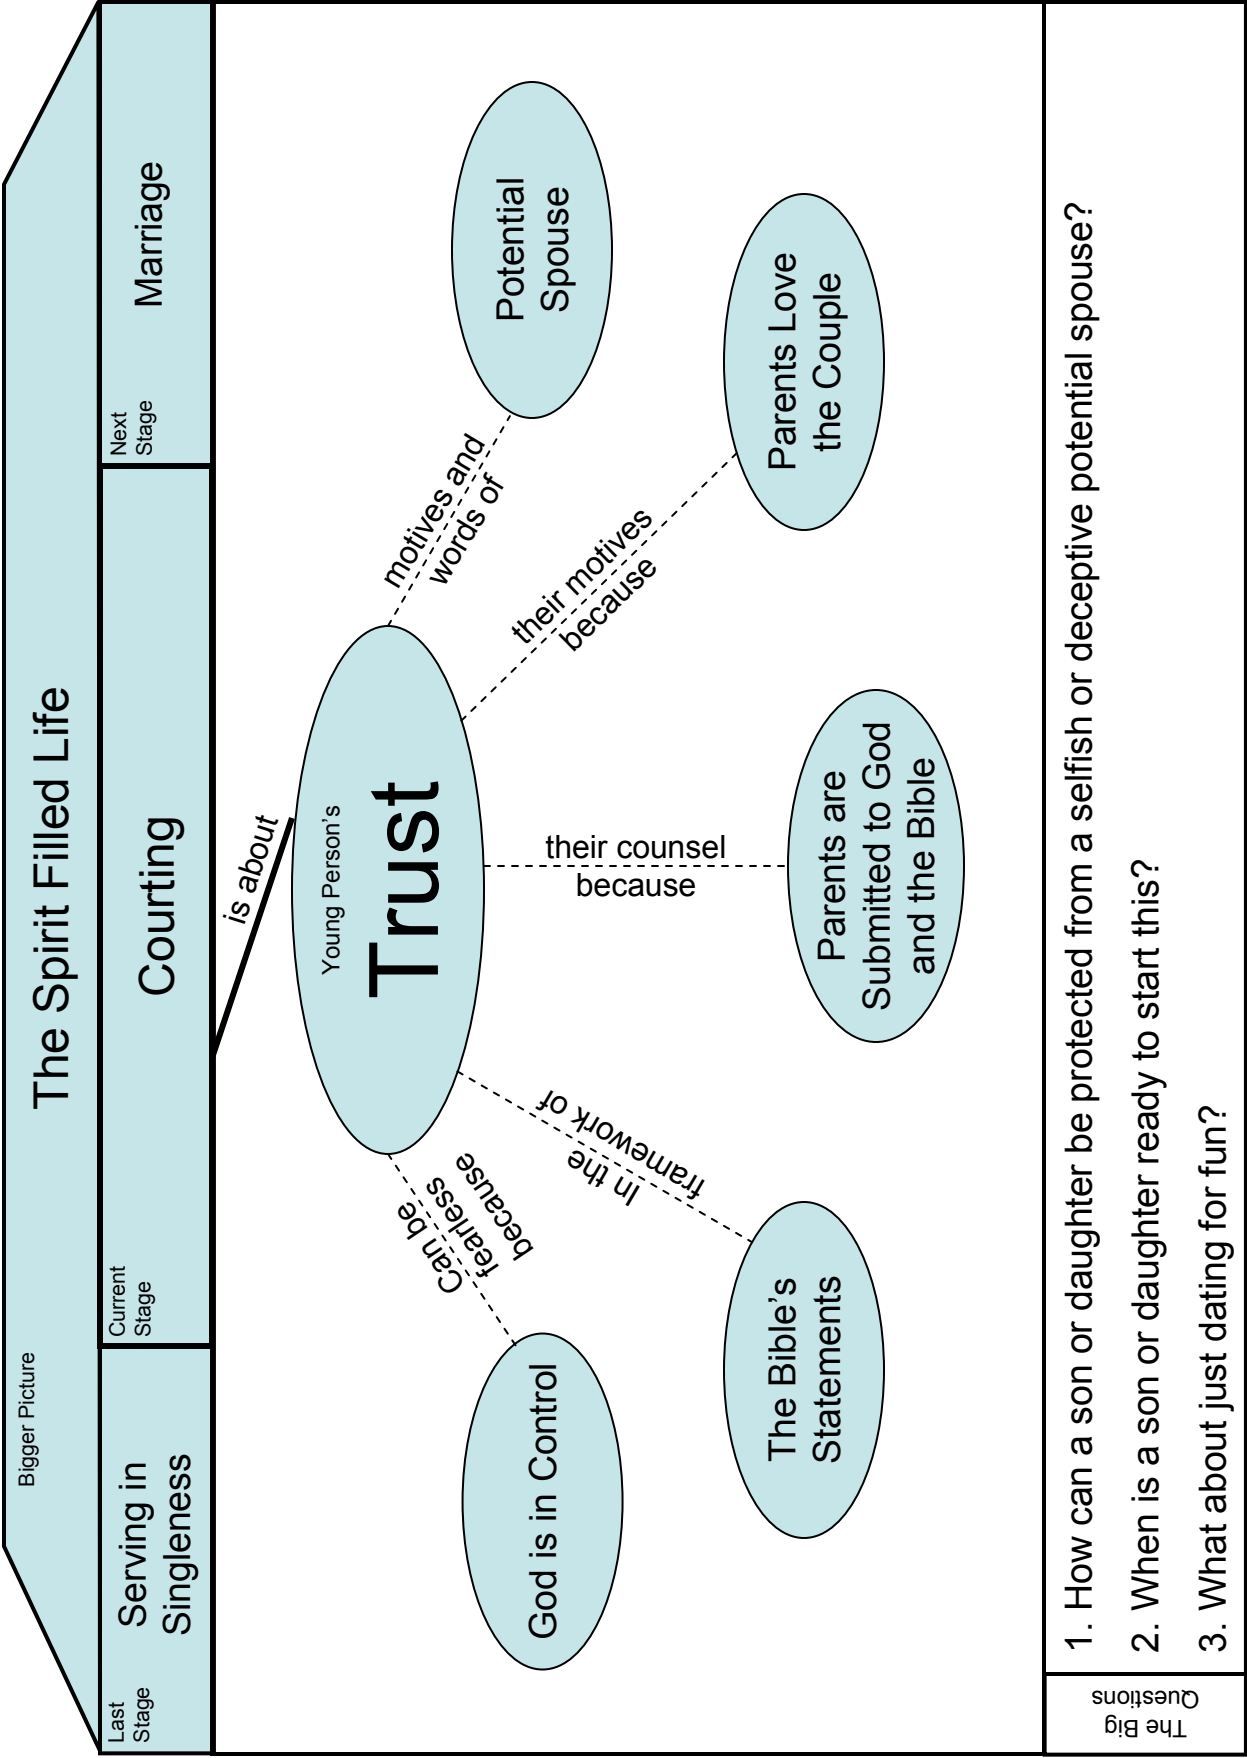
Bigger Picture

The Spirit Filled Life

Last Stage

Serving in Singleness

Current Stage

Courting

Next Stage

Marriage

is about

Young Person's

Trust

motives and words of

Potential Spouse

their motives because

Parents Love the Couple

their counsel because

Parents are Submitted to God and the Bible

in the framework of

The Bible's Statements

Can be fearless because

God is in Control

The Big Questions

1. How can a son or daughter be protected from a selfish or deceptive potential spouse?

2. When is a son or daughter ready to start this?

3. What about just dating for fun?